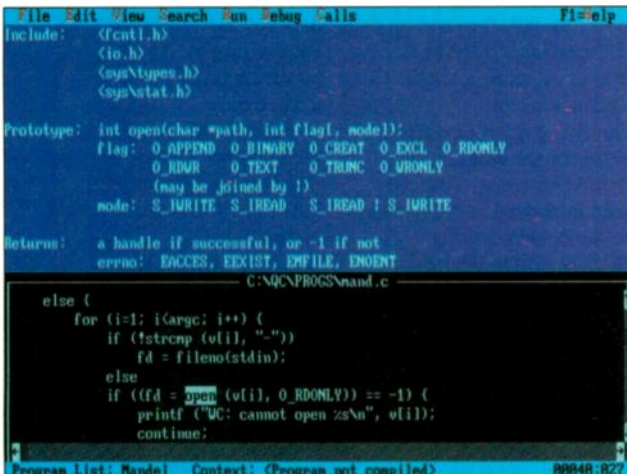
File Edit View Search Run Debug Calls F1=Help

Include: <fcntl.h>
<io.h>
<sys\types.h>
<sys\stat.h>

Prototype: int open(char *path, int flag[, mode]);
flag: O_APPEND O_BINARY O_CREAT O_EXCL O_RDONLY
O_RDWR O_TEXT O_TRUNC O_WRONLY
(may be joined by |)
mode: S_IWRITE S_IREAD S_IREAD | S_IWRITE

Returns: a handle if successful, or -1 if not
errno: EACCES, EEXIST, EMFILE, ENOENT

C:\QC\PROGS\mand.c

else {
for (i=1; i<argc; i++) {
if (!strcmp (v[i], "-"))
fd = fileno(stdin);
else
if ((fd = open (v[i], O_RDONLY)) == -1) {
printf ("WC: cannot open %s\n", v[i]);
continue;

Program List: Mandel Context: (Program not compiled) 00048:022